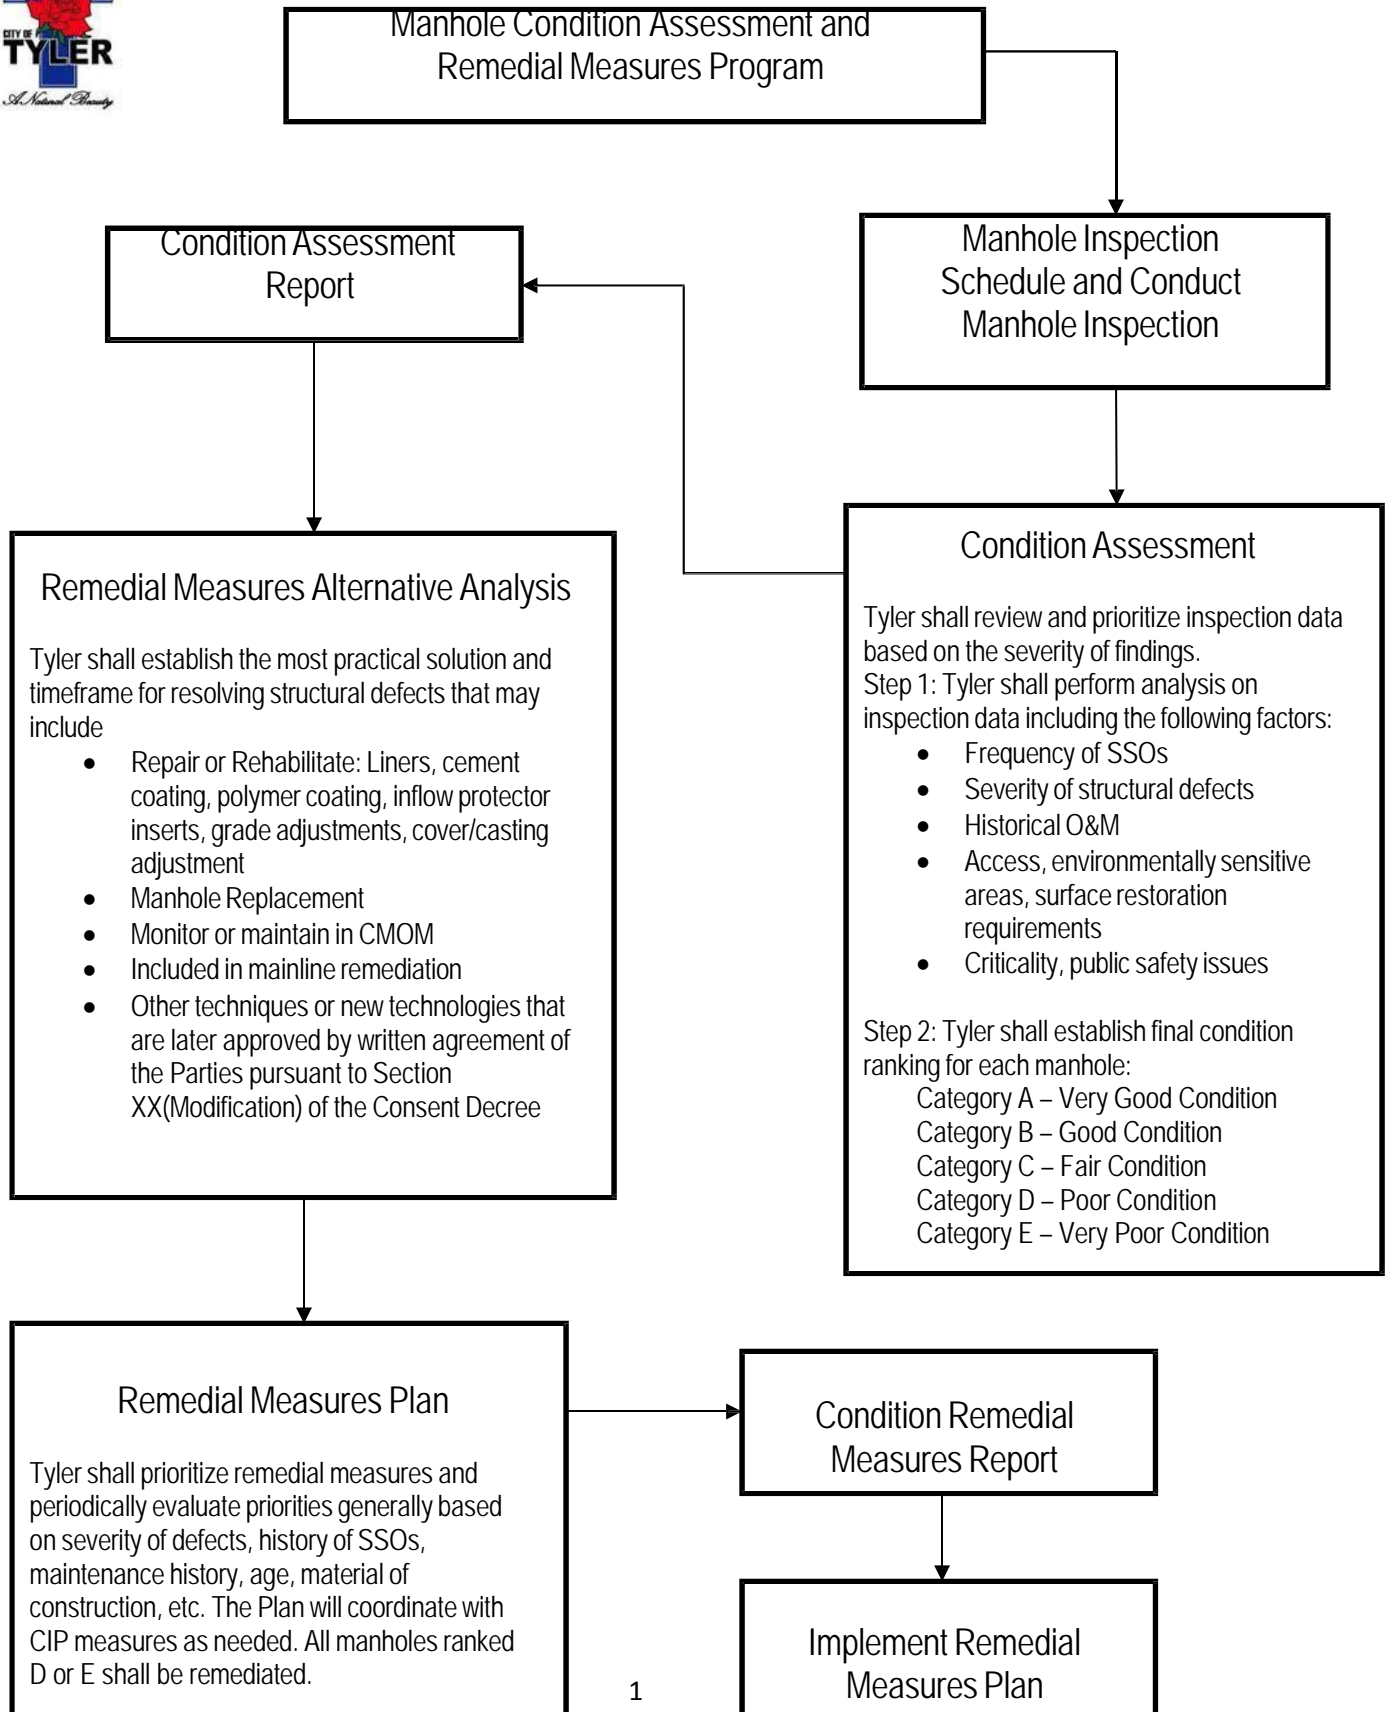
CITY OF TYLER
A Natural Beauty

Manhole Condition Assessment and Remedial Measures Program

Manhole Inspection Schedule and Conduct Manhole Inspection

Condition Assessment Report

Condition Assessment

Tyler shall review and prioritize inspection data based on the severity of findings.
Step 1: Tyler shall perform analysis on inspection data including the following factors:
- Frequency of SSOs
- Severity of structural defects
- Historical O&M
- Access, environmentally sensitive areas, surface restoration requirements
- Criticality, public safety issues

Step 2: Tyler shall establish final condition ranking for each manhole:
Category A – Very Good Condition
Category B – Good Condition
Category C – Fair Condition
Category D – Poor Condition
Category E – Very Poor Condition

Remedial Measures Alternative Analysis

Tyler shall establish the most practical solution and timeframe for resolving structural defects that may include
- Repair or Rehabilitate: Liners, cement coating, polymer coating, inflow protector inserts, grade adjustments, cover/casting adjustment
- Manhole Replacement
- Monitor or maintain in CMOM
- Included in mainline remediation
- Other techniques or new technologies that are later approved by written agreement of the Parties pursuant to Section XX(Modification) of the Consent Decree

Remedial Measures Plan

Tyler shall prioritize remedial measures and periodically evaluate priorities generally based on severity of defects, history of SSOs, maintenance history, age, material of construction, etc. The Plan will coordinate with CIP measures as needed. All manholes ranked D or E shall be remediated.

Condition Remedial Measures Report

Implement Remedial Measures Plan

1